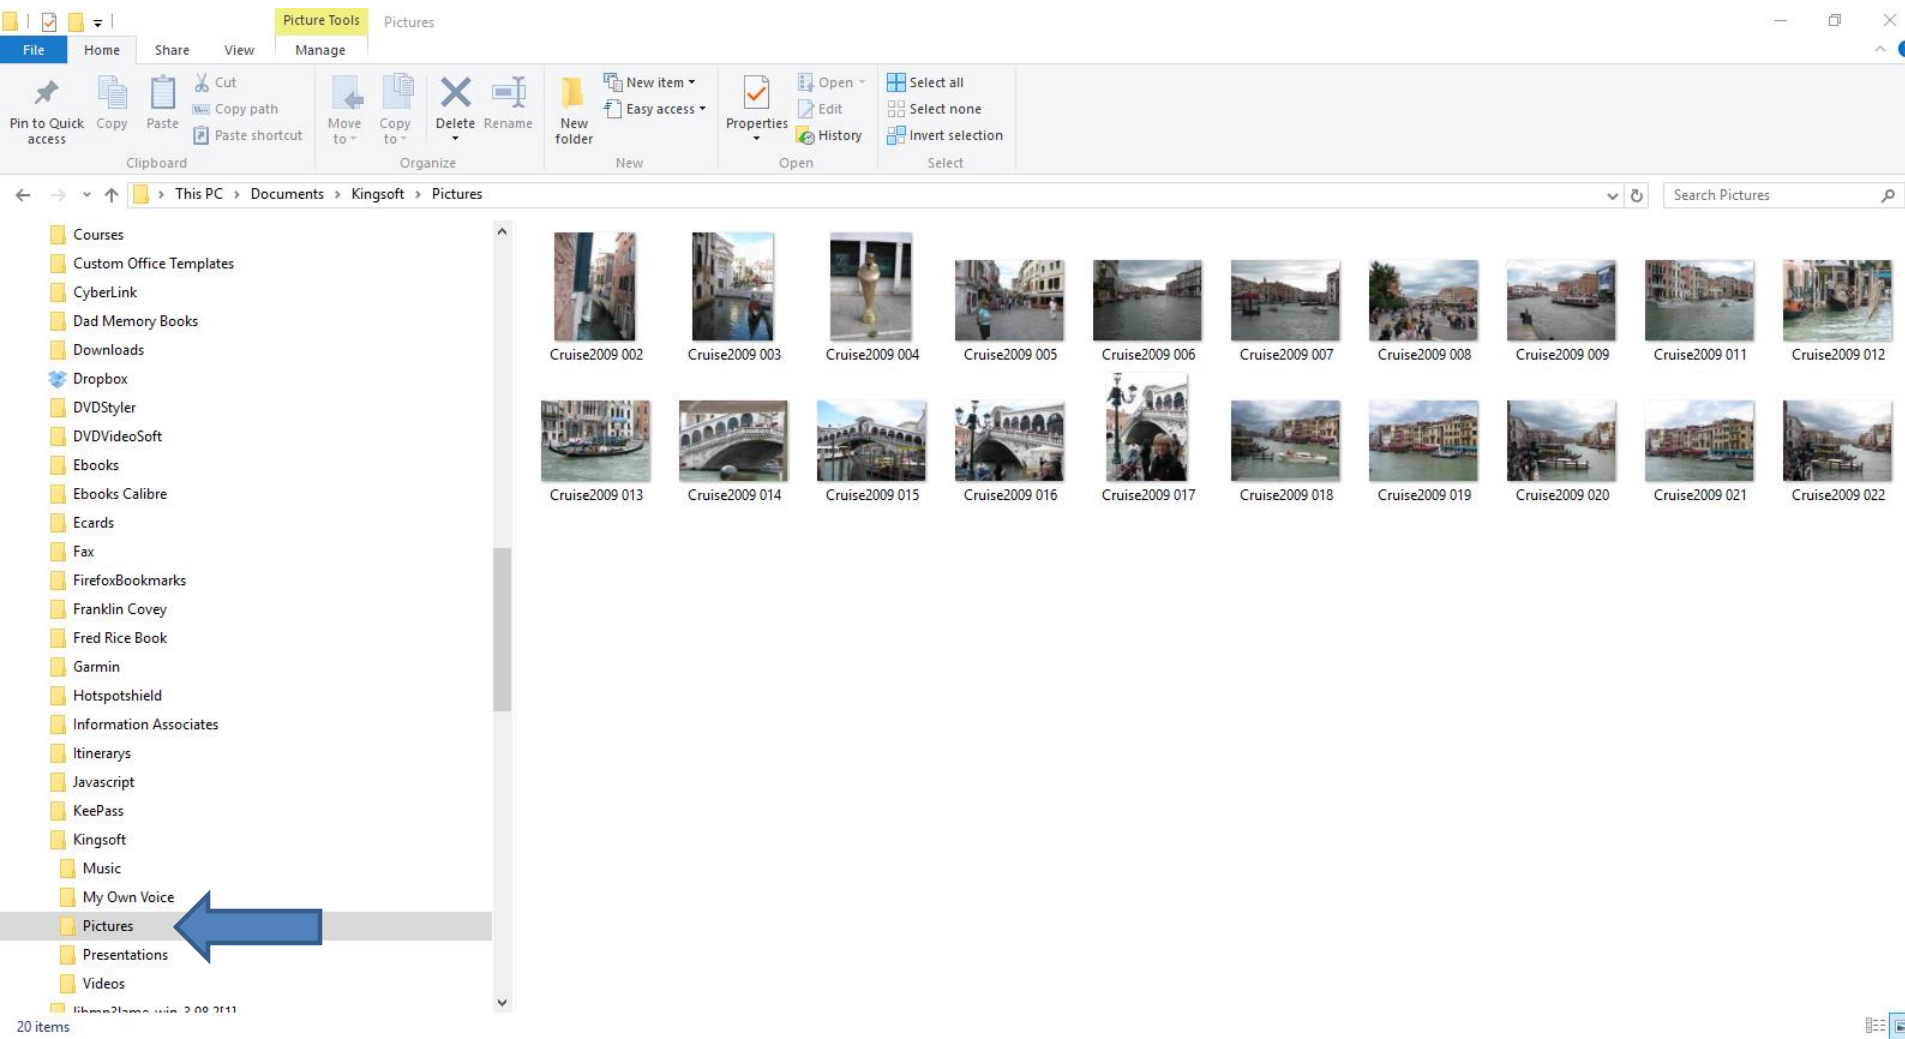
Picture Tools Pictures

File Home Share View Manage

Pin to Quick access Copy Paste Cut Copy path Paste shortcut
Clipboard

Move to Copy to Delete Rename
Organize

New folder New item Easy access
New

Properties Open Edit History
Open

Select all Select none Invert selection
Select

This PC > Documents > Kingsoft > Pictures

Search Pictures

Courses
Custom Office Templates
CyberLink
Dad Memory Books
Downloads
Dropbox
DVDStyler
DVDVideoSoft
Ebooks
Ebooks Calibre
Ecards
Fax
FirefoxBookmarks
Franklin Covey
Fred Rice Book
Garmin
Hotspotshield
Information Associates
Itinerarys
Javascript
KeePass
Kingsoft
Music
My Own Voice
Pictures
Presentations
Videos
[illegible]

Cruise2009 002
Cruise2009 003
Cruise2009 004
Cruise2009 005
Cruise2009 006
Cruise2009 007
Cruise2009 008
Cruise2009 009
Cruise2009 011
Cruise2009 012
Cruise2009 013
Cruise2009 014
Cruise2009 015
Cruise2009 016
Cruise2009 017
Cruise2009 018
Cruise2009 019
Cruise2009 020
Cruise2009 021
Cruise2009 022

20 items